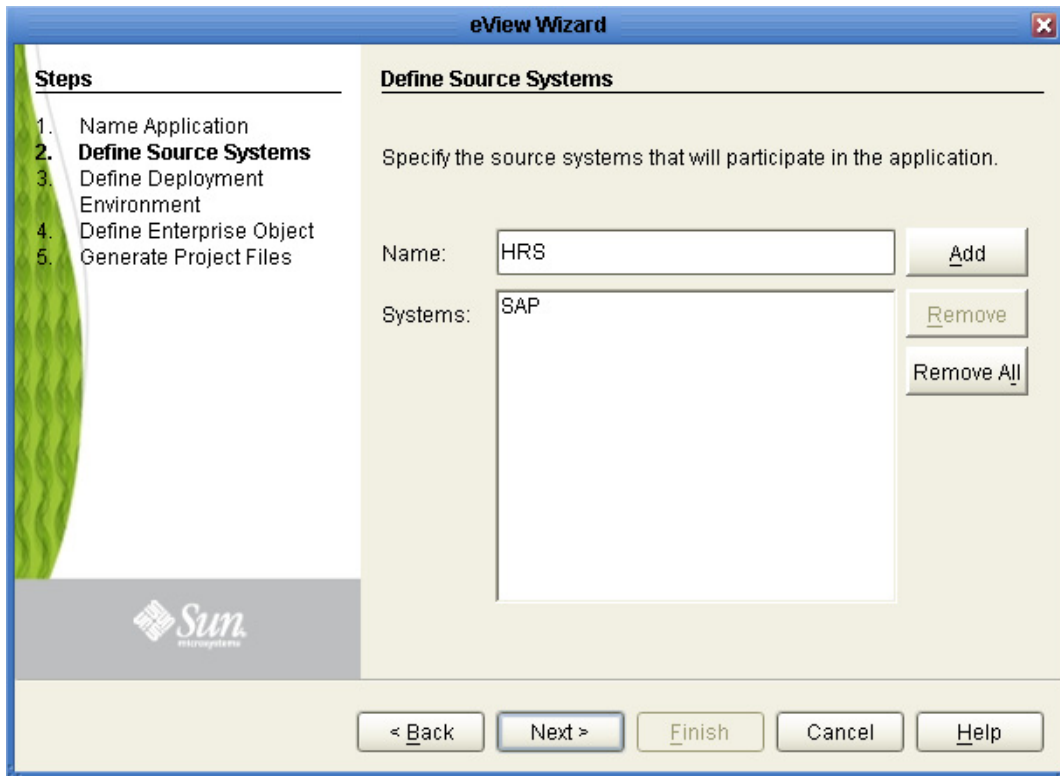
eView Wizard

Steps

1. Name Application
2. Define Source Systems
3. Define Deployment Environment
4. Define Enterprise Object
5. Generate Project Files

Sun microsystems

Define Source Systems

Specify the source systems that will participate in the application.

Name: HRS

Add

Systems: SAP

Remove

Remove All

< Back

Next >

Finish

Cancel

Help